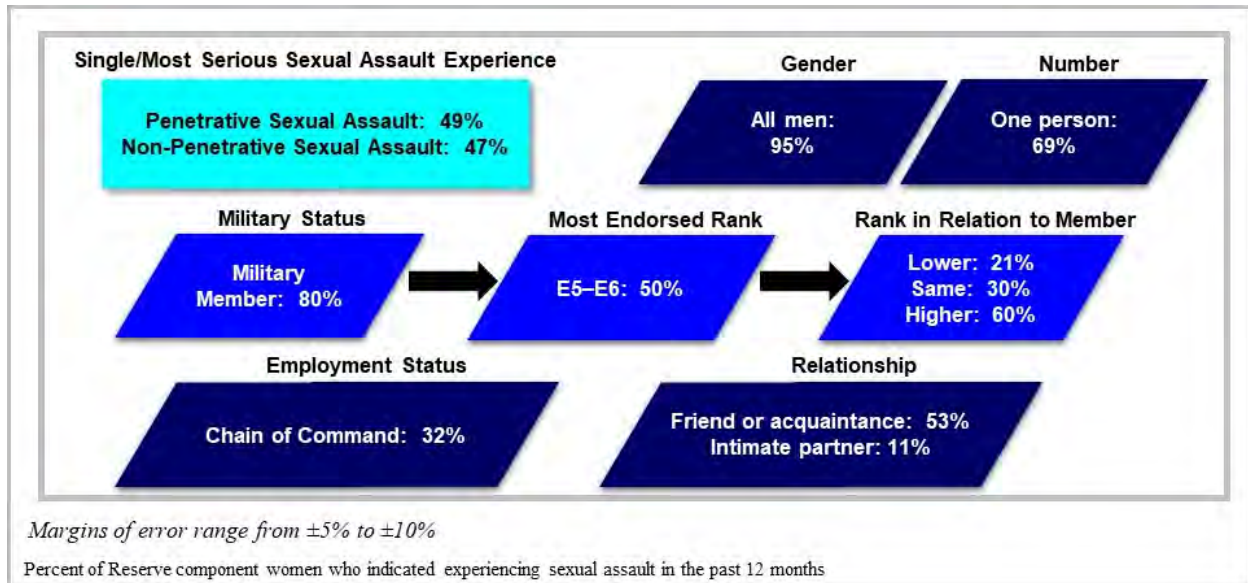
Single/Most Serious Sexual Assault Experience

Penetrative Sexual Assault: 49%
Non-Penetrative Sexual Assault: 47%

Gender

All men: 95%

Number

One person: 69%

Military Status

Military Member: 80%

Most Endorsed Rank

E5–E6: 50%

Rank in Relation to Member

Lower: 21%
Same: 30%
Higher: 60%

Employment Status

Chain of Command: 32%

Relationship

Friend or acquaintance: 53%
Intimate partner: 11%

*Margins of error range from ±5% to ±10%*

Percent of Reserve component women who indicated experiencing sexual assault in the past 12 months